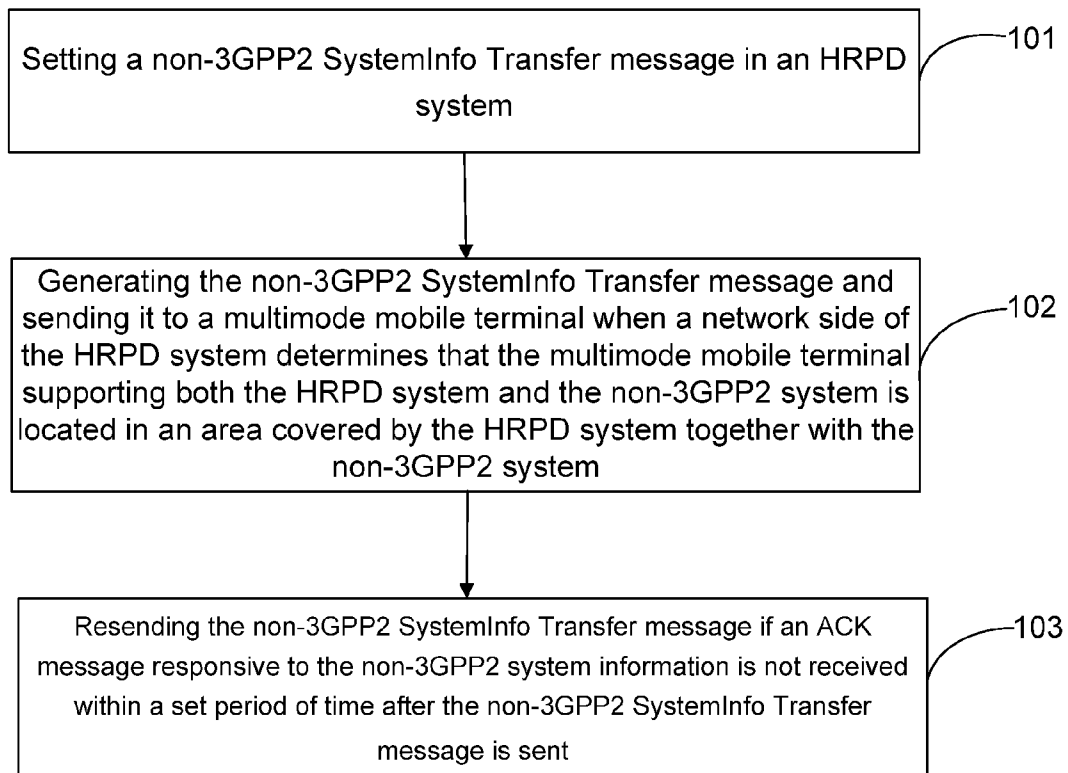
Setting a non-3GPP2 SystemInfo Transfer message in an HRPD system

101

Generating the non-3GPP2 SystemInfo Transfer message and sending it to a multimode mobile terminal when a network side of the HRPD system determines that the multimode mobile terminal supporting both the HRPD system and the non-3GPP2 system is located in an area covered by the HRPD system together with the non-3GPP2 system

102

Resending the non-3GPP2 SystemInfo Transfer message if an ACK message responsive to the non-3GPP2 system information is not received within a set period of time after the non-3GPP2 SystemInfo Transfer message is sent

103